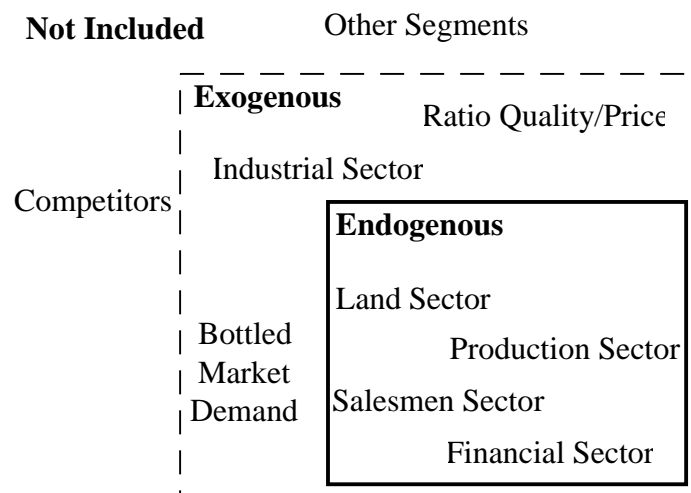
**Not Included** Other Segments

**Exogenous** Ratio Quality/Price

Industrial Sector

Competitors

**Endogenous**

Land Sector

Bottled Market Demand

Production Sector

Salesmen Sector

Financial Sector